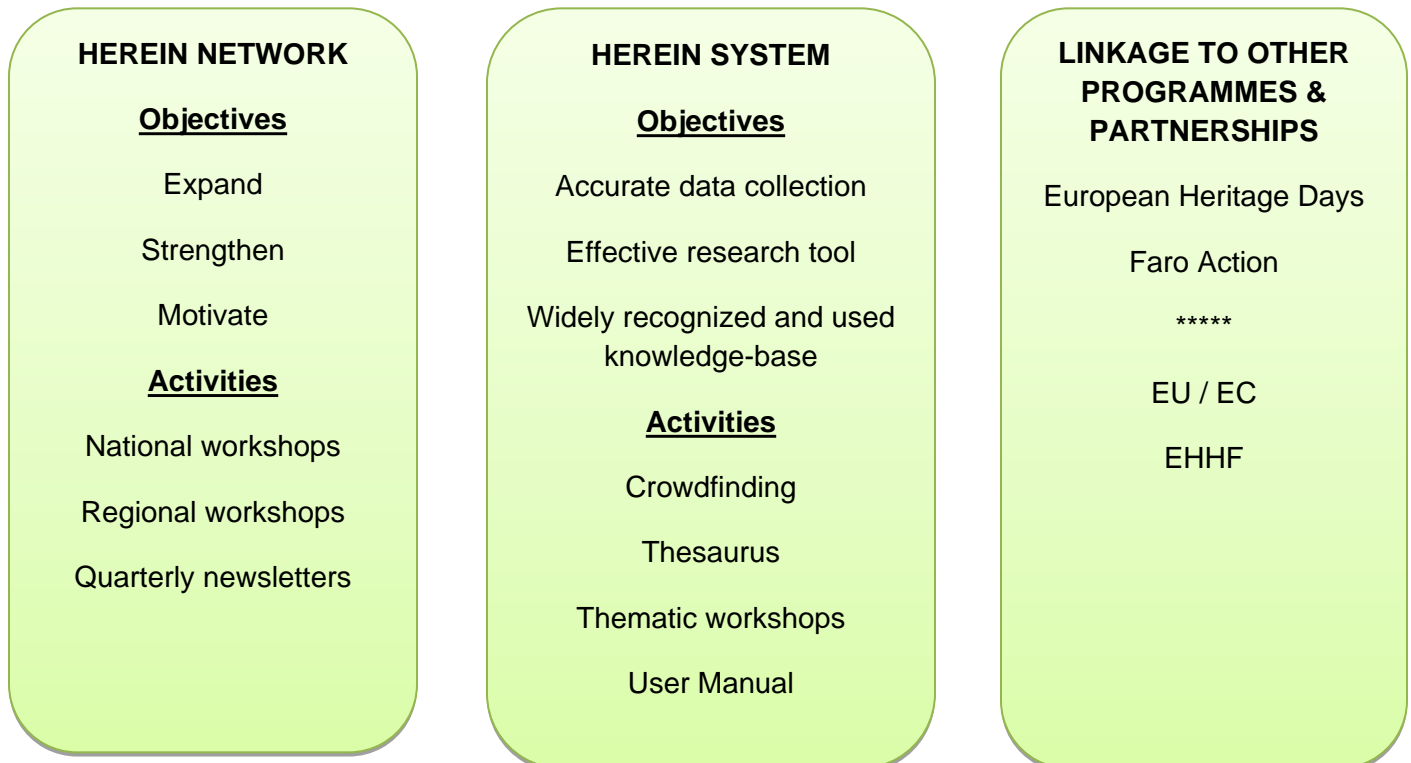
HEREIN NETWORK

Objectives

Expand

Strengthen

Motivate

Activities

National workshops

Regional workshops

Quarterly newsletters

HEREIN SYSTEM

Objectives

Accurate data collection

Effective research tool

Widely recognized and used knowledge-base

Activities

Crowdfinding

Thesaurus

Thematic workshops

User Manual

LINKAGE TO OTHER PROGRAMMES & PARTNERSHIPS

European Heritage Days

Faro Action

*****

EU / EC

EHHF